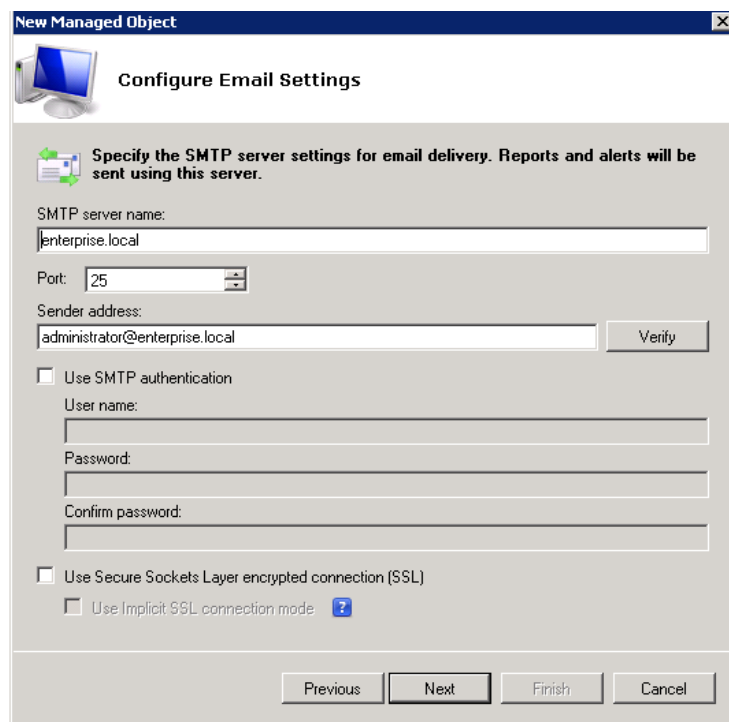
New Managed Object

Configure Email Settings

Specify the SMTP server settings for email delivery. Reports and alerts will be sent using this server.

SMTP server name:

enterprise.local

Port: 25

Sender address:

administrator@enterprise.local

Verify

Use SMTP authentication

User name:

Password:

Confirm password:

Use Secure Sockets Layer encrypted connection (SSL)

Use Implicit SSL connection mode

Previous

Next

Finish

Cancel